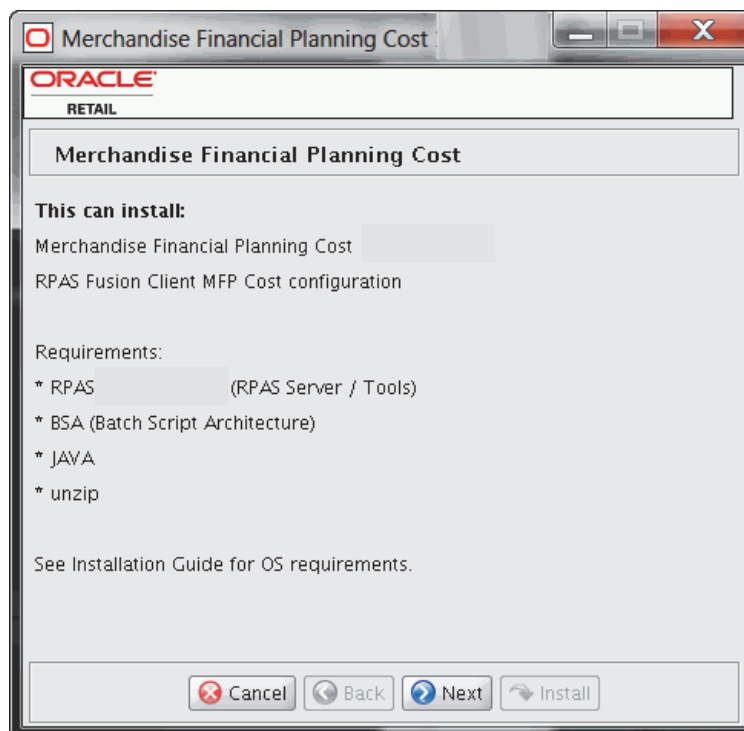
Merchandise Financial Planning Cost

ORACLE
RETAIL

Merchandise Financial Planning Cost

This can install:

Merchandise Financial Planning Cost

RPAS Fusion Client MFP Cost configuration

Requirements:

* RPAS (RPAS Server / Tools)

* BSA (Batch Script Architecture)

* JAVA

* unzip

See Installation Guide for OS requirements.

Cancel Back Next Install